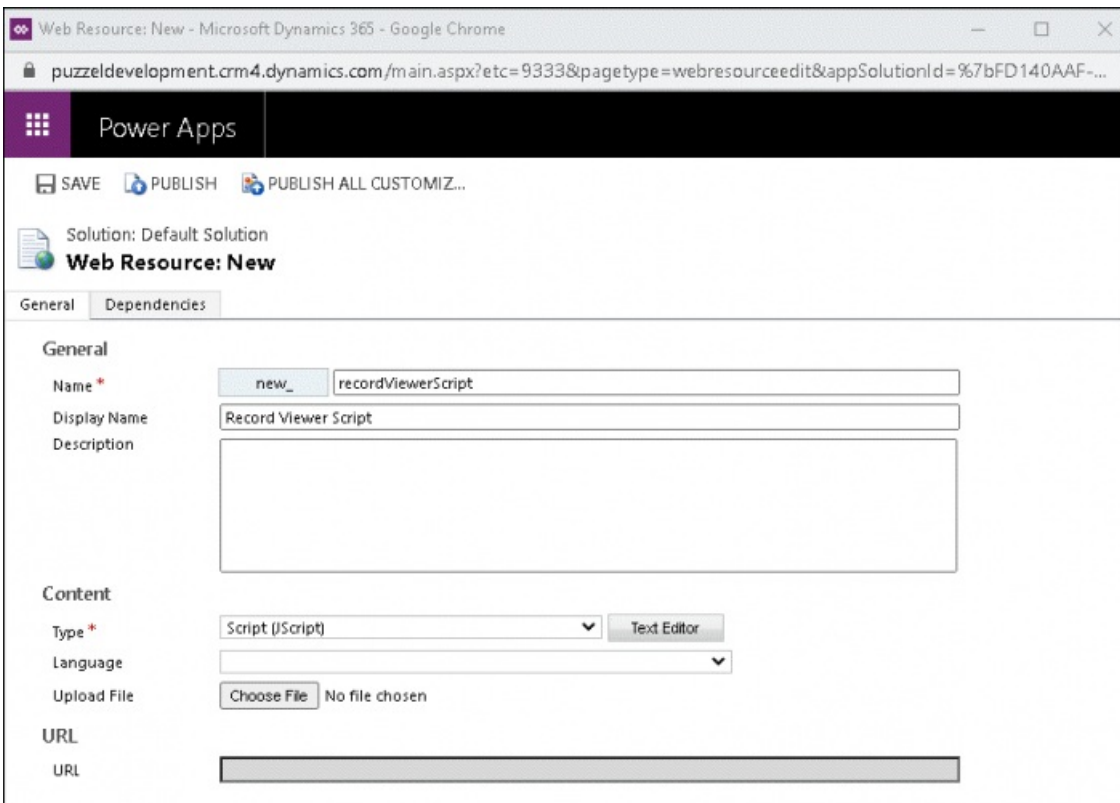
Web Resource: New - Microsoft Dynamics 365 - Google Chrome

puzzeldevelopment.crm4.dynamics.com/main.aspx?etc=9333&pagetype=webresourceedit&appSolutionId=%7bFD140AAF-...

Power Apps

SAVE PUBLISH PUBLISH ALL CUSTOMIZ...

Solution: Default Solution
Web Resource: New

General Dependencies

General

Name * new_ recordViewerScript

Display Name Record Viewer Script

Description

Content

Type * Script (JScript) Text Editor

Language

Upload File Choose File No file chosen

URL

URL